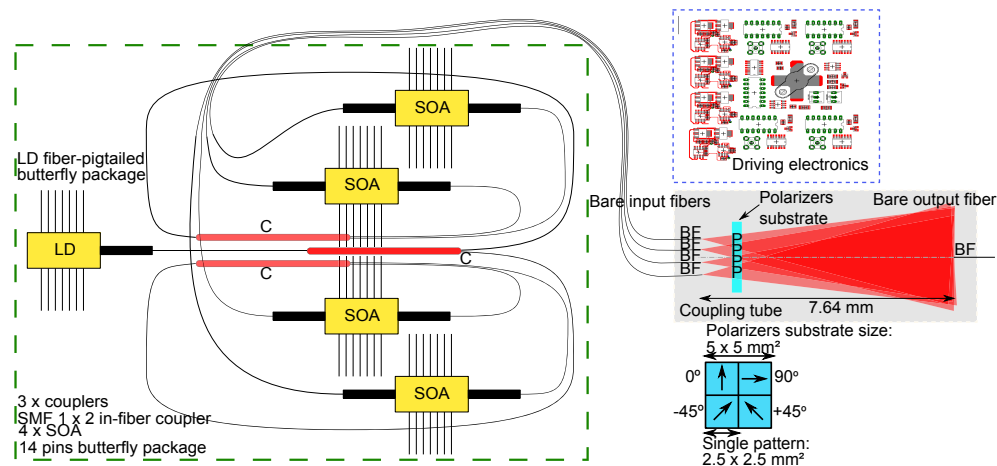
Driving electronics

LD fiber-pigtailed butterfly package

SOA

SOA

C

LD

C

C

SOA

SOA

3 x couplers
SMF 1 x 2 in-fiber coupler
4 x SOA
14 pins butterfly package

Bare input fibers

Polarizers substrate

Bare output fiber

BF
BF
BF
BF

P
P
P
P

BF

Coupling tube

7.64 mm

Polarizers substrate size:
5 x 5 mm²

0º

90º

-45º

+45º

Single pattern:
2.5 x 2.5 mm²